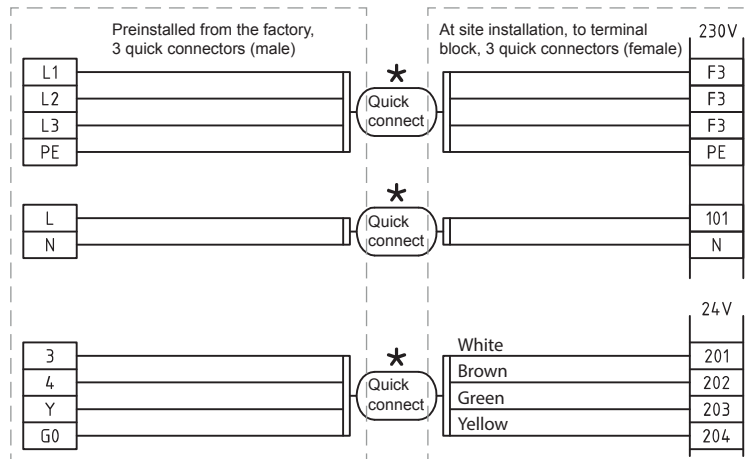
Preinstalled from the factory, 3 quick connectors (male)

At site installation, to terminal block, 3 quick connectors (female)

230V

L1
L2
L3
PE

*
Quick connect

F3
F3
F3
PE

L
N

*
Quick connect

101
N

24V

3
4
Y
G0

*
Quick connect

White
Brown
Green
Yellow

201
202
203
204